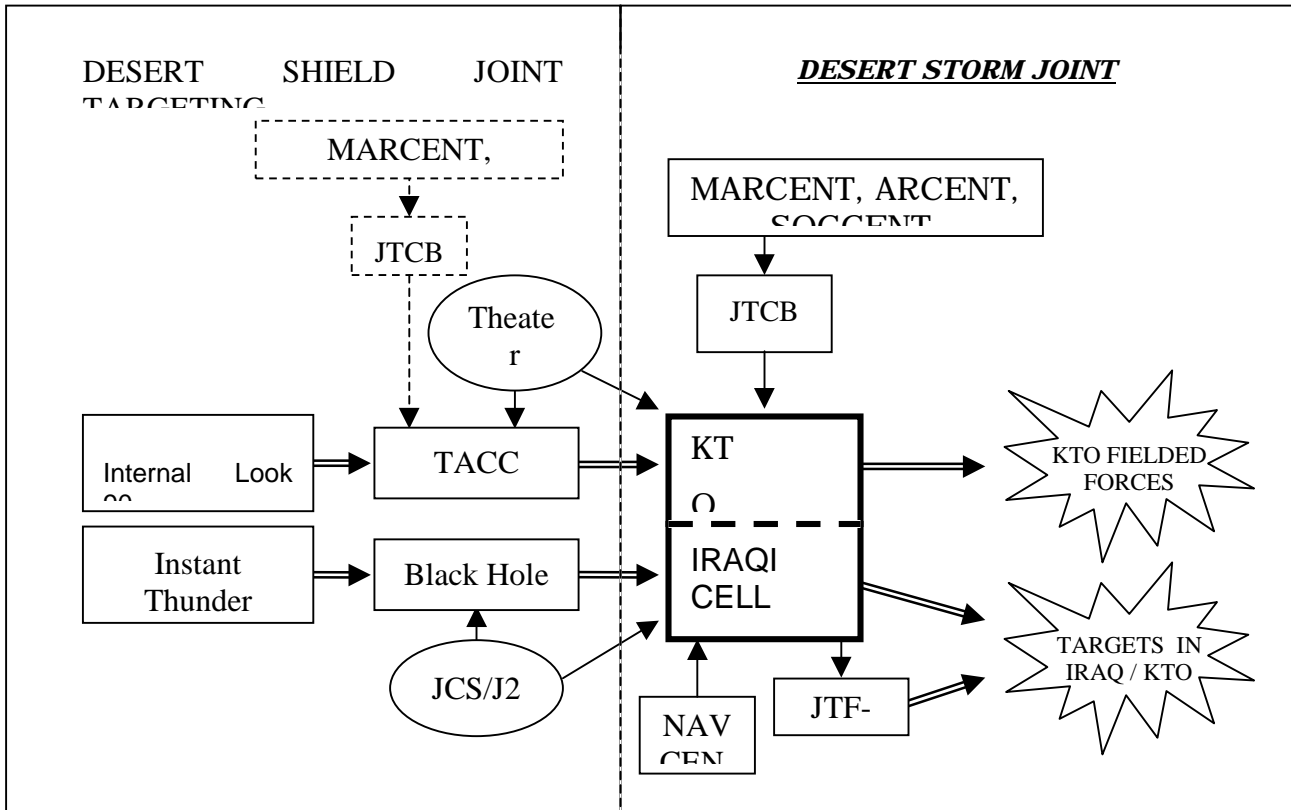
DESERT SHIELD JOINT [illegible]

DESERT STORM JOINT

MARCENT,

JTCB

MARCENT, ARCENT, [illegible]

JTCB

Theate r

Internal Look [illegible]

TACC

KT O

KTO FIELDED FORCES

Instant Thunder

Black Hole

IRAQI CELL

TARGETS IN IRAQ / KTO

JCS/J2

NAV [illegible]

JTF-